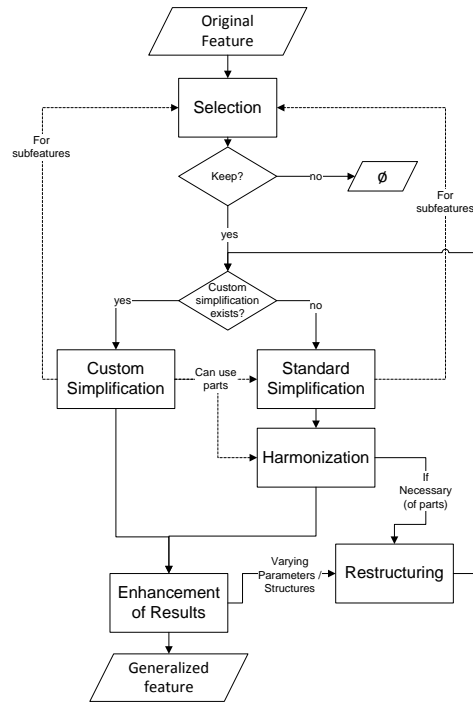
Original Feature

Selection

For subfeatures

Keep?

no

Ø

For subfeatures

yes

Custom simplification exists?

yes

no

Custom Simplification

Can use parts

Standard Simplification

Harmonization

If Necessary (of parts)

Enhancement of Results

Varying Parameters / Structures

Restructuring

Generalized feature